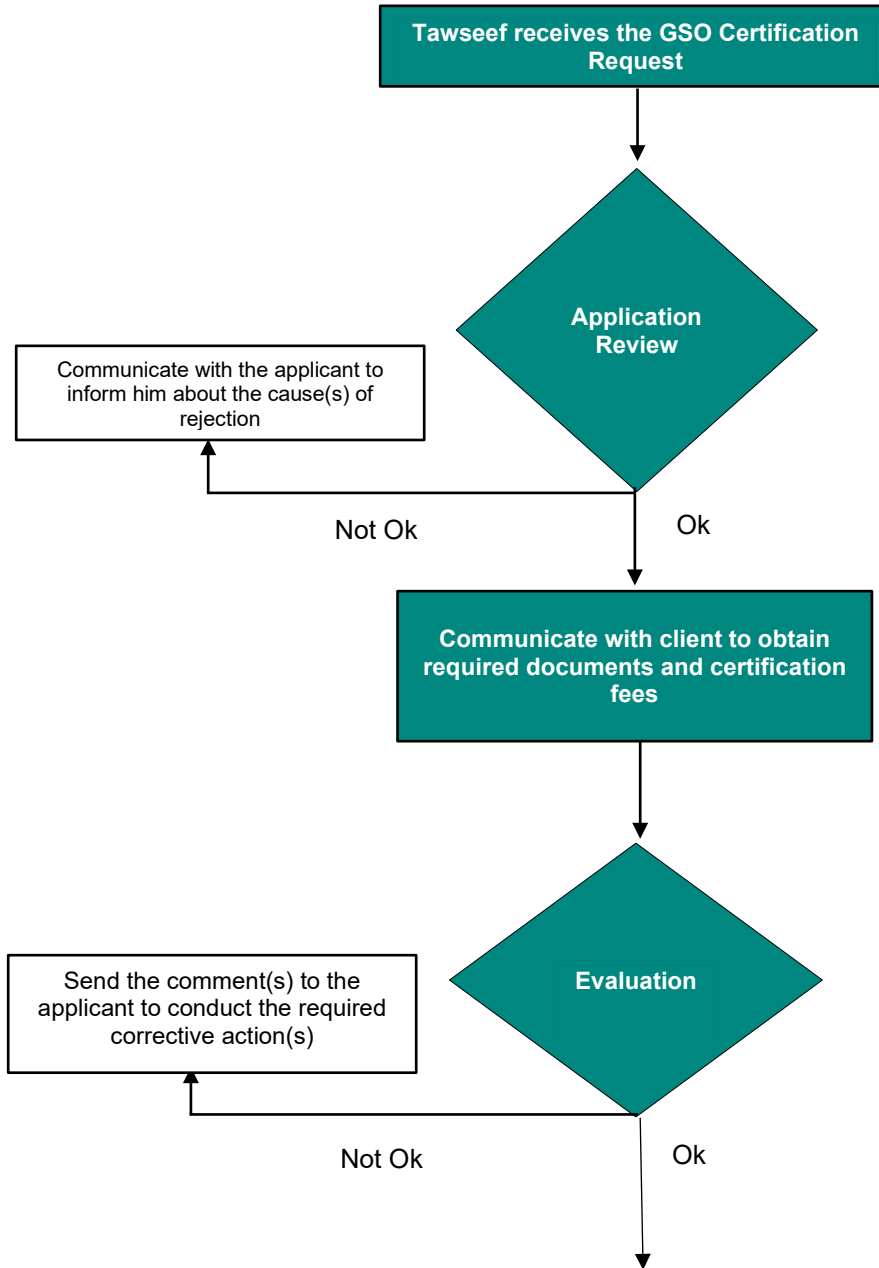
Tawseef receives the GSO Certification Request

Application Review

Communicate with the applicant to inform him about the cause(s) of rejection

Not Ok

Ok

Communicate with client to obtain required documents and certification fees

Evaluation

Send the comment(s) to the applicant to conduct the required corrective action(s)

Not Ok

Ok